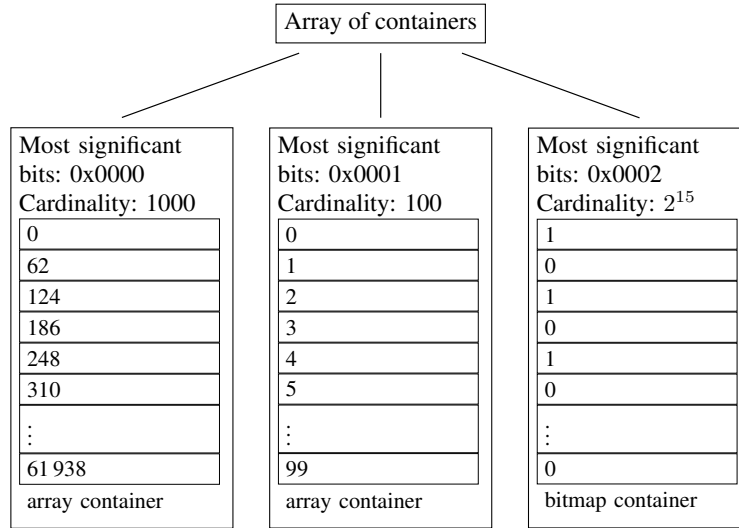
Array of containers

Most significant bits: 0x0000
Cardinality: 1000
0
62
124
186
248
310
$\vdots$
61 938
array container

Most significant bits: 0x0001
Cardinality: 100
0
1
2
3
4
5
$\vdots$
99
array container

Most significant bits: 0x0002
Cardinality: $2^{15}$
1
0
1
0
1
0
$\vdots$
0
bitmap container